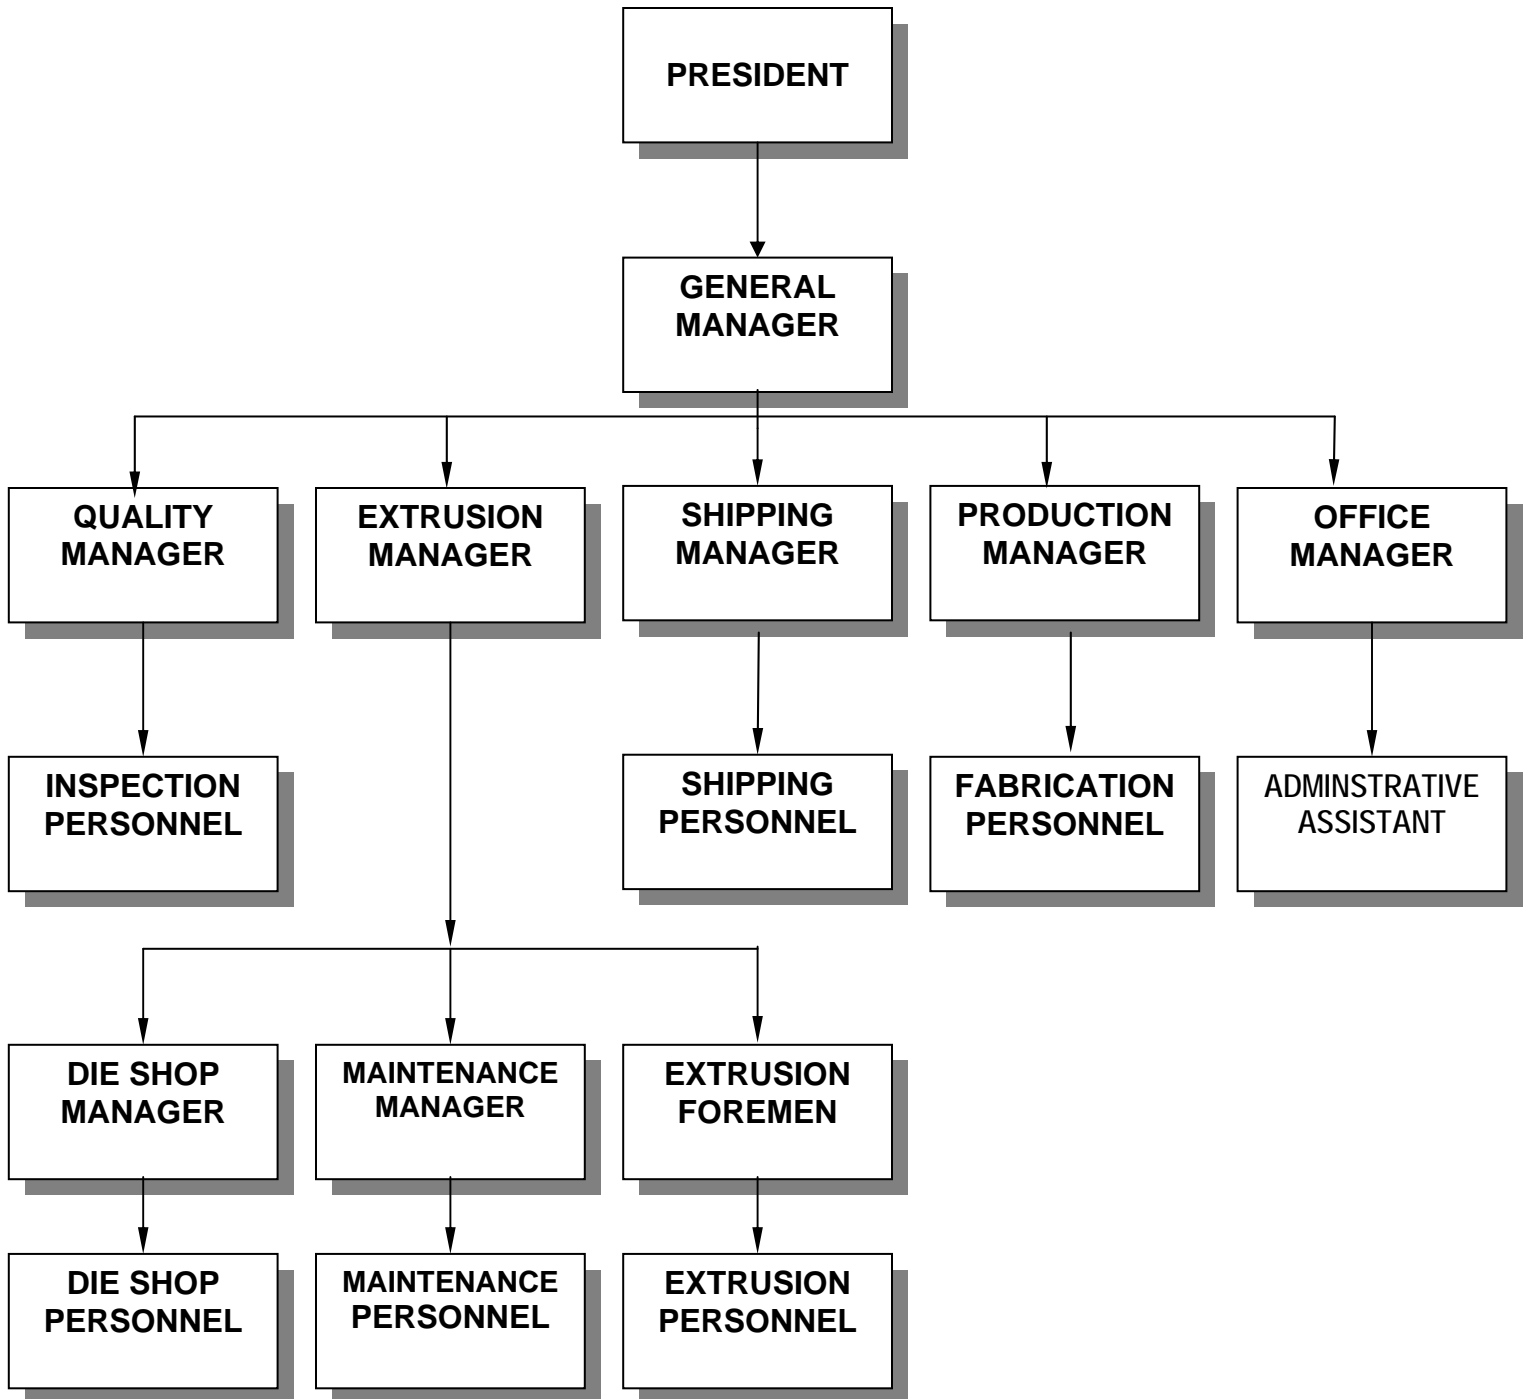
PRESIDENT

GENERAL MANAGER

QUALITY MANAGER

EXTRUSION MANAGER

SHIPPING MANAGER

PRODUCTION MANAGER

OFFICE MANAGER

INSPECTION PERSONNEL

SHIPPING PERSONNEL

FABRICATION PERSONNEL

ADMINSTRATIVE ASSISTANT

DIE SHOP MANAGER

MAINTENANCE MANAGER

EXTRUSION FOREMEN

DIE SHOP PERSONNEL

MAINTENANCE PERSONNEL

EXTRUSION PERSONNEL